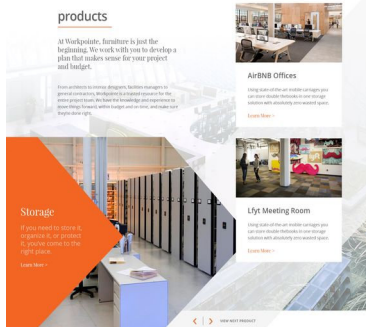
products

At Workpointe, furniture is just the beginning. We work with you to develop a plan that makes sense for your project and budget.

From architects to interior designers, facilities managers or general contractors, Workpointe is a trusted resource for the entire project team. We have the knowledge and experience to move things forward, within budget and on time, and make sure they're done right.

AirBNB Offices

Using state-of-the-art mobile carriages you can store double the space in our storage solution with absolutely zero wasted space.

Learn More >

Storage

If you need to store it, organize it, or protect it, you've come to the right place.

Learn More >

Lfyt Meeting Room

Using state-of-the-art mobile carriages you can store double the space in our storage solution with absolutely zero wasted space.

Learn More >

< | > VIEW NEXT PRODUCT